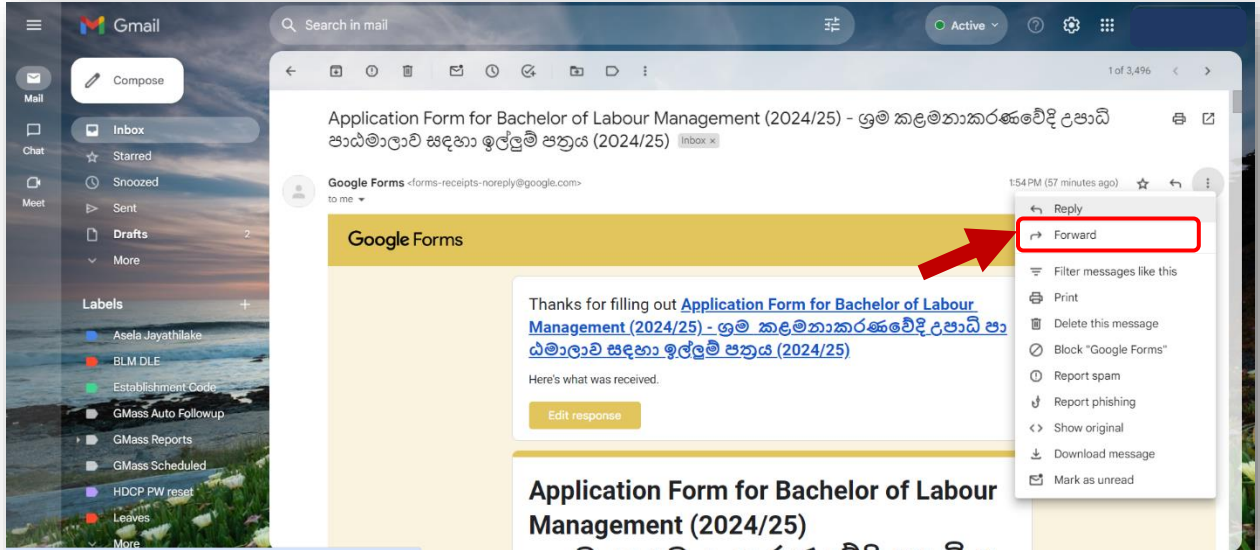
Gmail

Search in mail

Active

Mail
Chat
Meet

Compose

Inbox
Starred
Snoozed
Sent
Drafts 2
More

Labels +
Asela Jayathilake
BLM DLE
Establishment Code
GMass Auto Followup
GMass Reports
GMass Scheduled
HDCP PW reset
Leaves
More

1 of 3,496

Application Form for Bachelor of Labour Management (2024/25) - ශ්‍රම කළමනාකරණවේදි උපාධි පාඨමාලාව සඳහා ඉල්ලුම් පත්‍රය (2024/25) Inbox ×

Google Forms <forms-receipts-noreply@google.com>
to me

1:54 PM (57 minutes ago)

Google Forms

Thanks for filling out Application Form for Bachelor of Labour Management (2024/25) - ශ්‍රම කළමනාකරණවේදි උපාධි පාඨමාලාව සඳහා ඉල්ලුම් පත්‍රය (2024/25)

Here's what was received.

Edit response

Application Form for Bachelor of Labour Management (2024/25)

Reply
Forward
Filter messages like this
Print
Delete this message
Block "Google Forms"
Report spam
Report phishing
Show original
Download message
Mark as unread